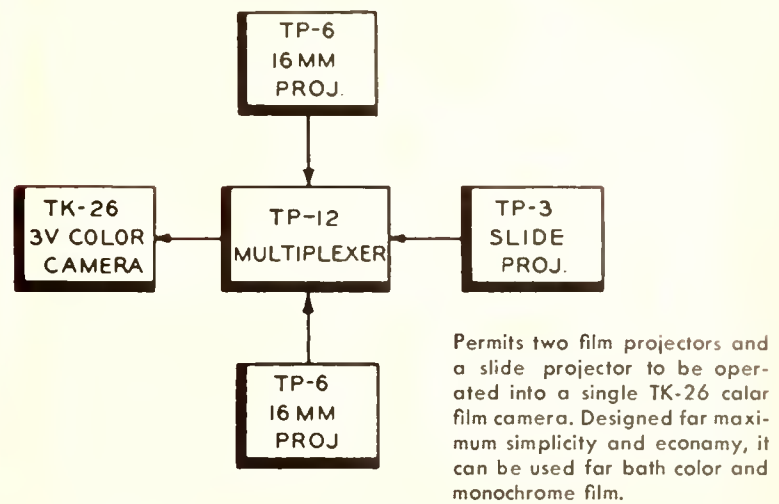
TP-6
16 MM
PROJ.

TK-26
3V COLOR
CAMERA

TP-12
MULTIPLEXER

TP-3
SLIDE
PROJ.

TP-6
16 MM
PROJ

Permits two film projectors and a slide projector to be operated into a single TK-26 calar film camera. Designed far maximum simplicity and ecanamy, it can be used far bath color and monochrome film.